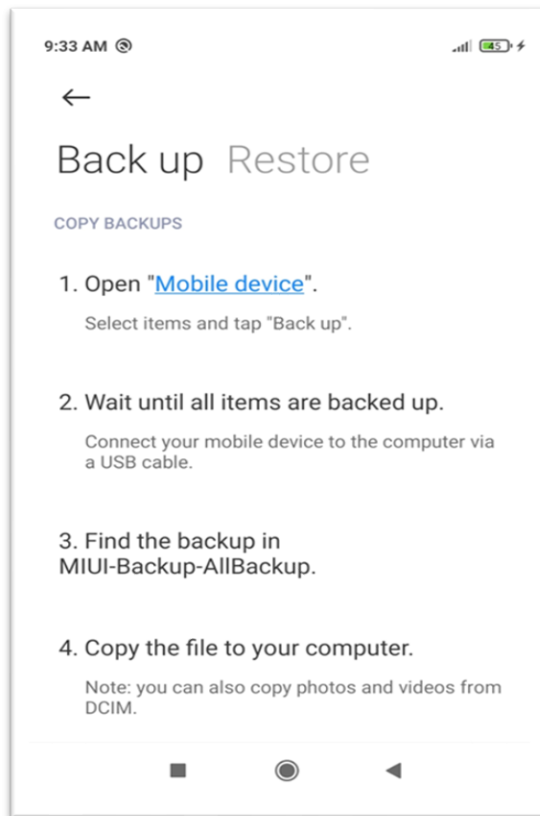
9:33 AM

45

←

Back up Restore

COPY BACKUPS

1. Open "Mobile device".

Select items and tap "Back up".

2. Wait until all items are backed up.

Connect your mobile device to the computer via a USB cable.

3. Find the backup in MIUI-Backup-AllBackup.

4. Copy the file to your computer.

Note: you can also copy photos and videos from DCIM.